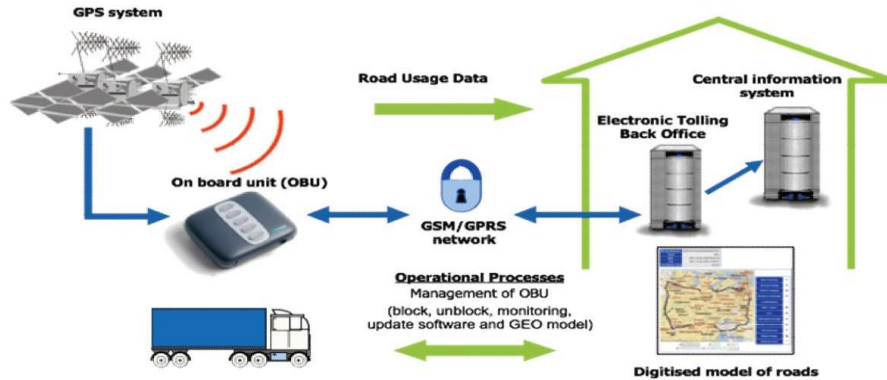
GPS system

Road Usage Data

Central information system

Electronic Tolling Back Office

On board unit (OBU)

GSM/GPRS network

Operational Processes
Management of OBU
(block, unblock, monitoring, update software and GEO model)

Digitised model of roads